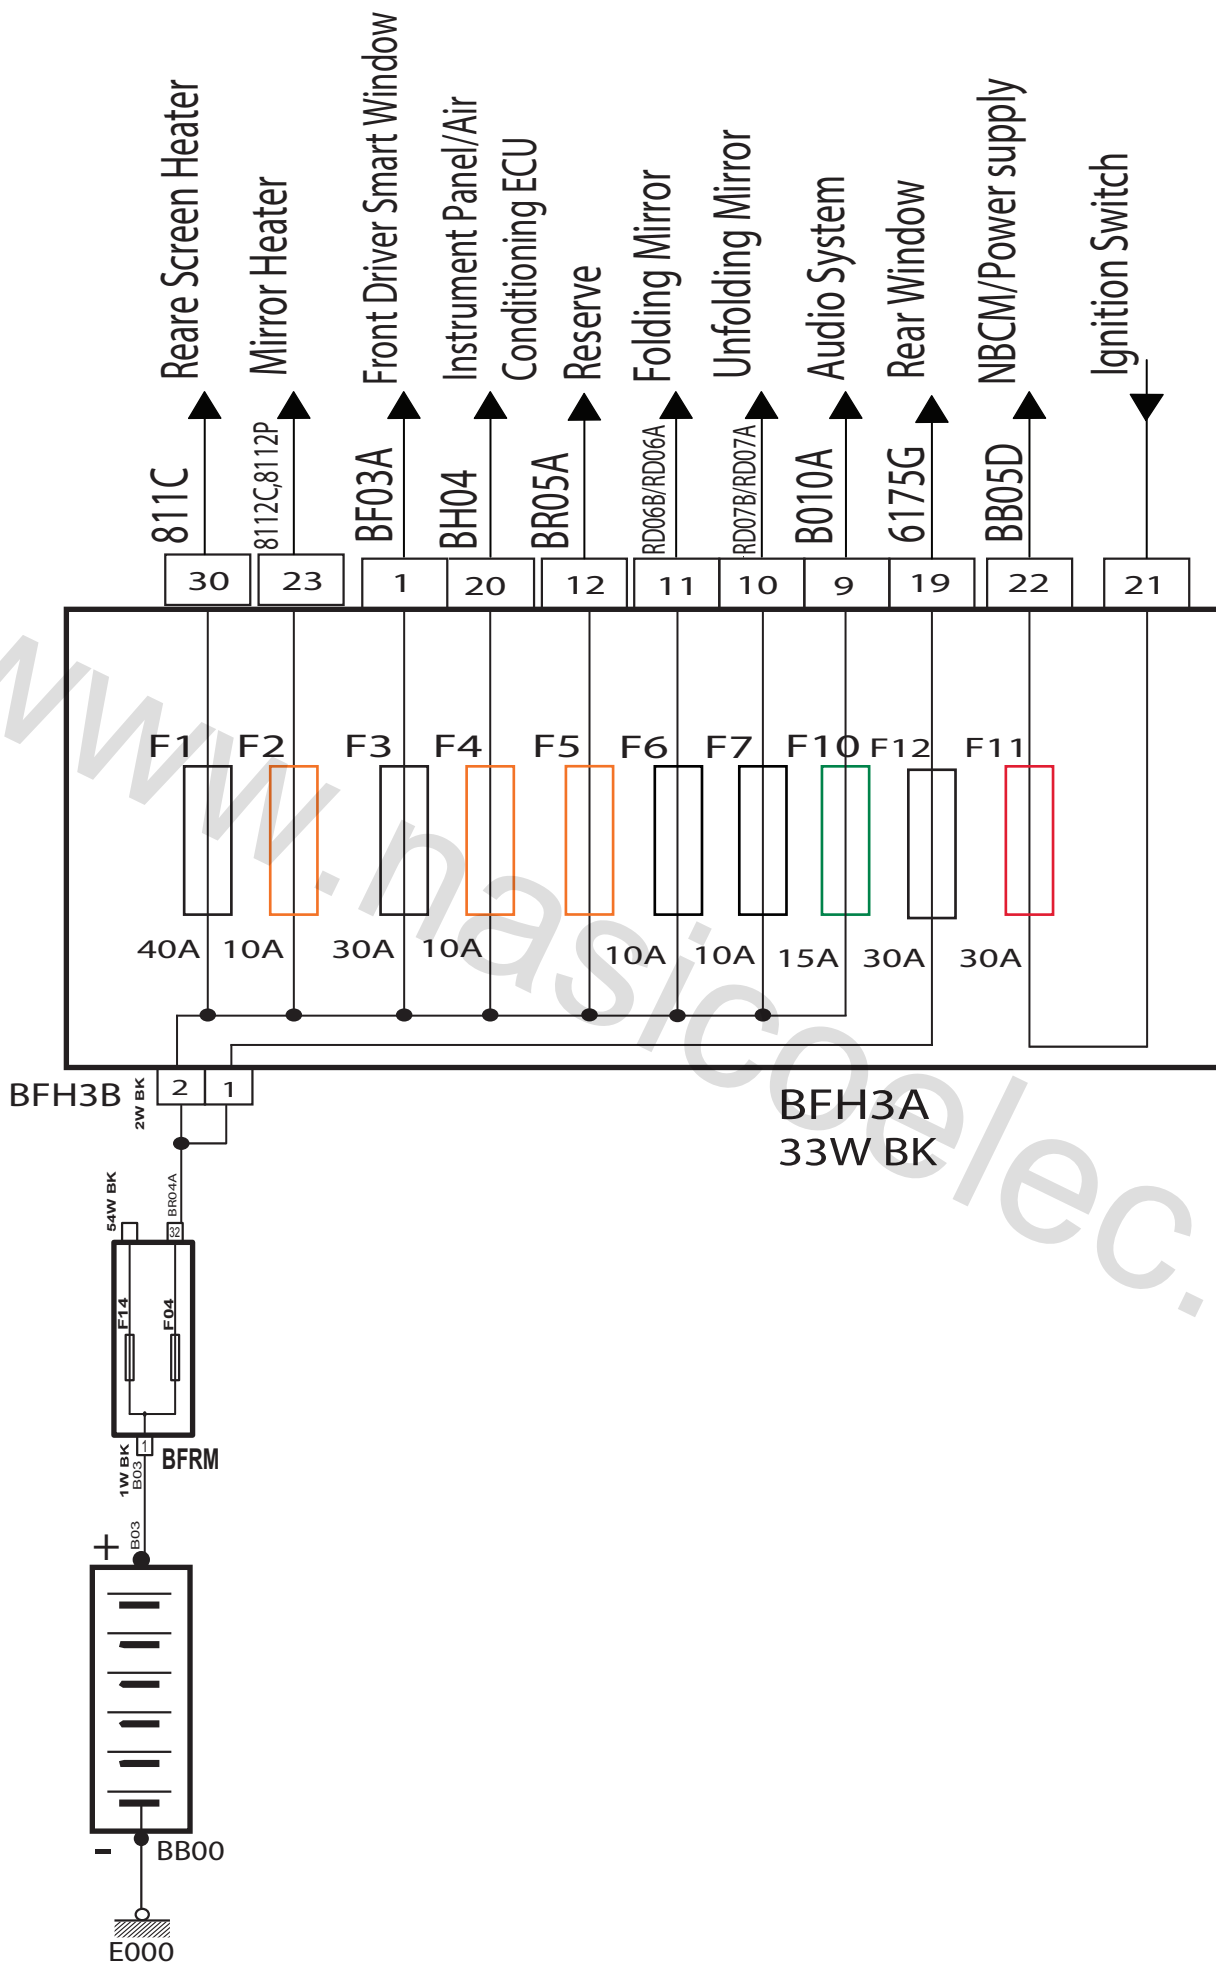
Reare Screen Heater
Mirror Heater
Front Driver Smart Window
Instrument Panel/Air Conditioning ECU
Reserve
Folding Mirror
Unfolding Mirror
Audio System
Rear Window
NBCM/Power supply
Ignition Switch

811C
8112C,8112P
BF03A
BH04
BR05A
RD06B/RD06A
RD07B/RD07A
B010A
6175G
BB05D

30 23 1 20 12 11 10 9 19 22 21

www.nasicoelec.

F1 F2 F3 F4 F5 F6 F7 F10 F12 F11

40A 10A 30A 10A 10A 10A 15A 30A 30A

BFH3B
2W BK
2 1

BFH3A
33W BK

54W BK
BR04A
32
F14
F04
1
BFRM
1W BK
B03
B03
+
-
BB00
E000